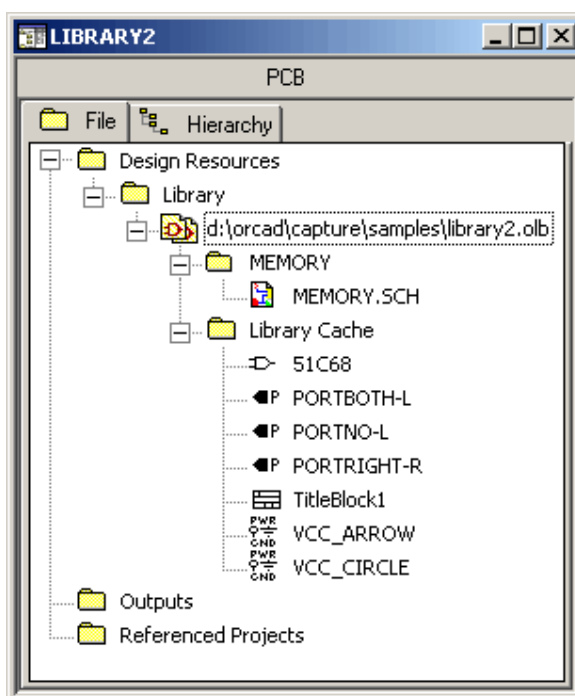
LIBRARY2

PCB

File | Hierarchy

Design Resources
Library
d:\orcad\capture\samples\library2.olb
MEMORY
MEMORY.SCH
Library Cache
51C68
PORTBOTH-L
PORTNO-L
PORTRIGHT-R
TitleBlock1
VCC_ARROW
VCC_CIRCLE
Outputs
Referenced Projects